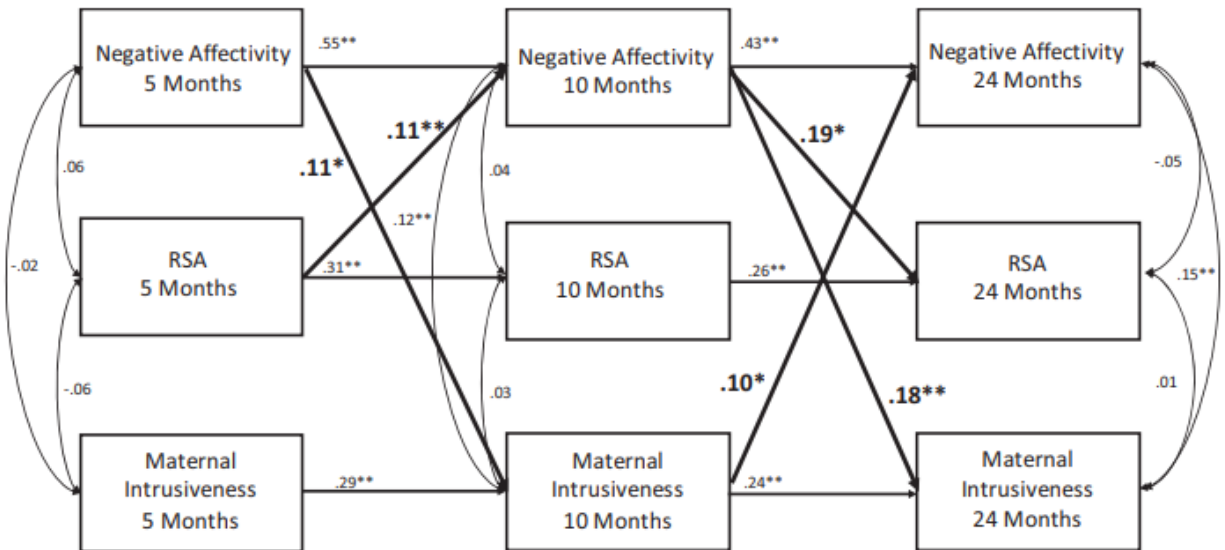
Negative Affectivity 5 Months

.55**

Negative Affectivity 10 Months

.43**

Negative Affectivity 24 Months

.11**

.11*

.19*

.06

.04

-.05

.12**

RSA 5 Months

.31**

RSA 10 Months

.26**

RSA 24 Months

-.02

.15**

-.06

.03

.10*

.18**

.01

Maternal Intrusiveness 5 Months

.29**

Maternal Intrusiveness 10 Months

.24**

Maternal Intrusiveness 24 Months